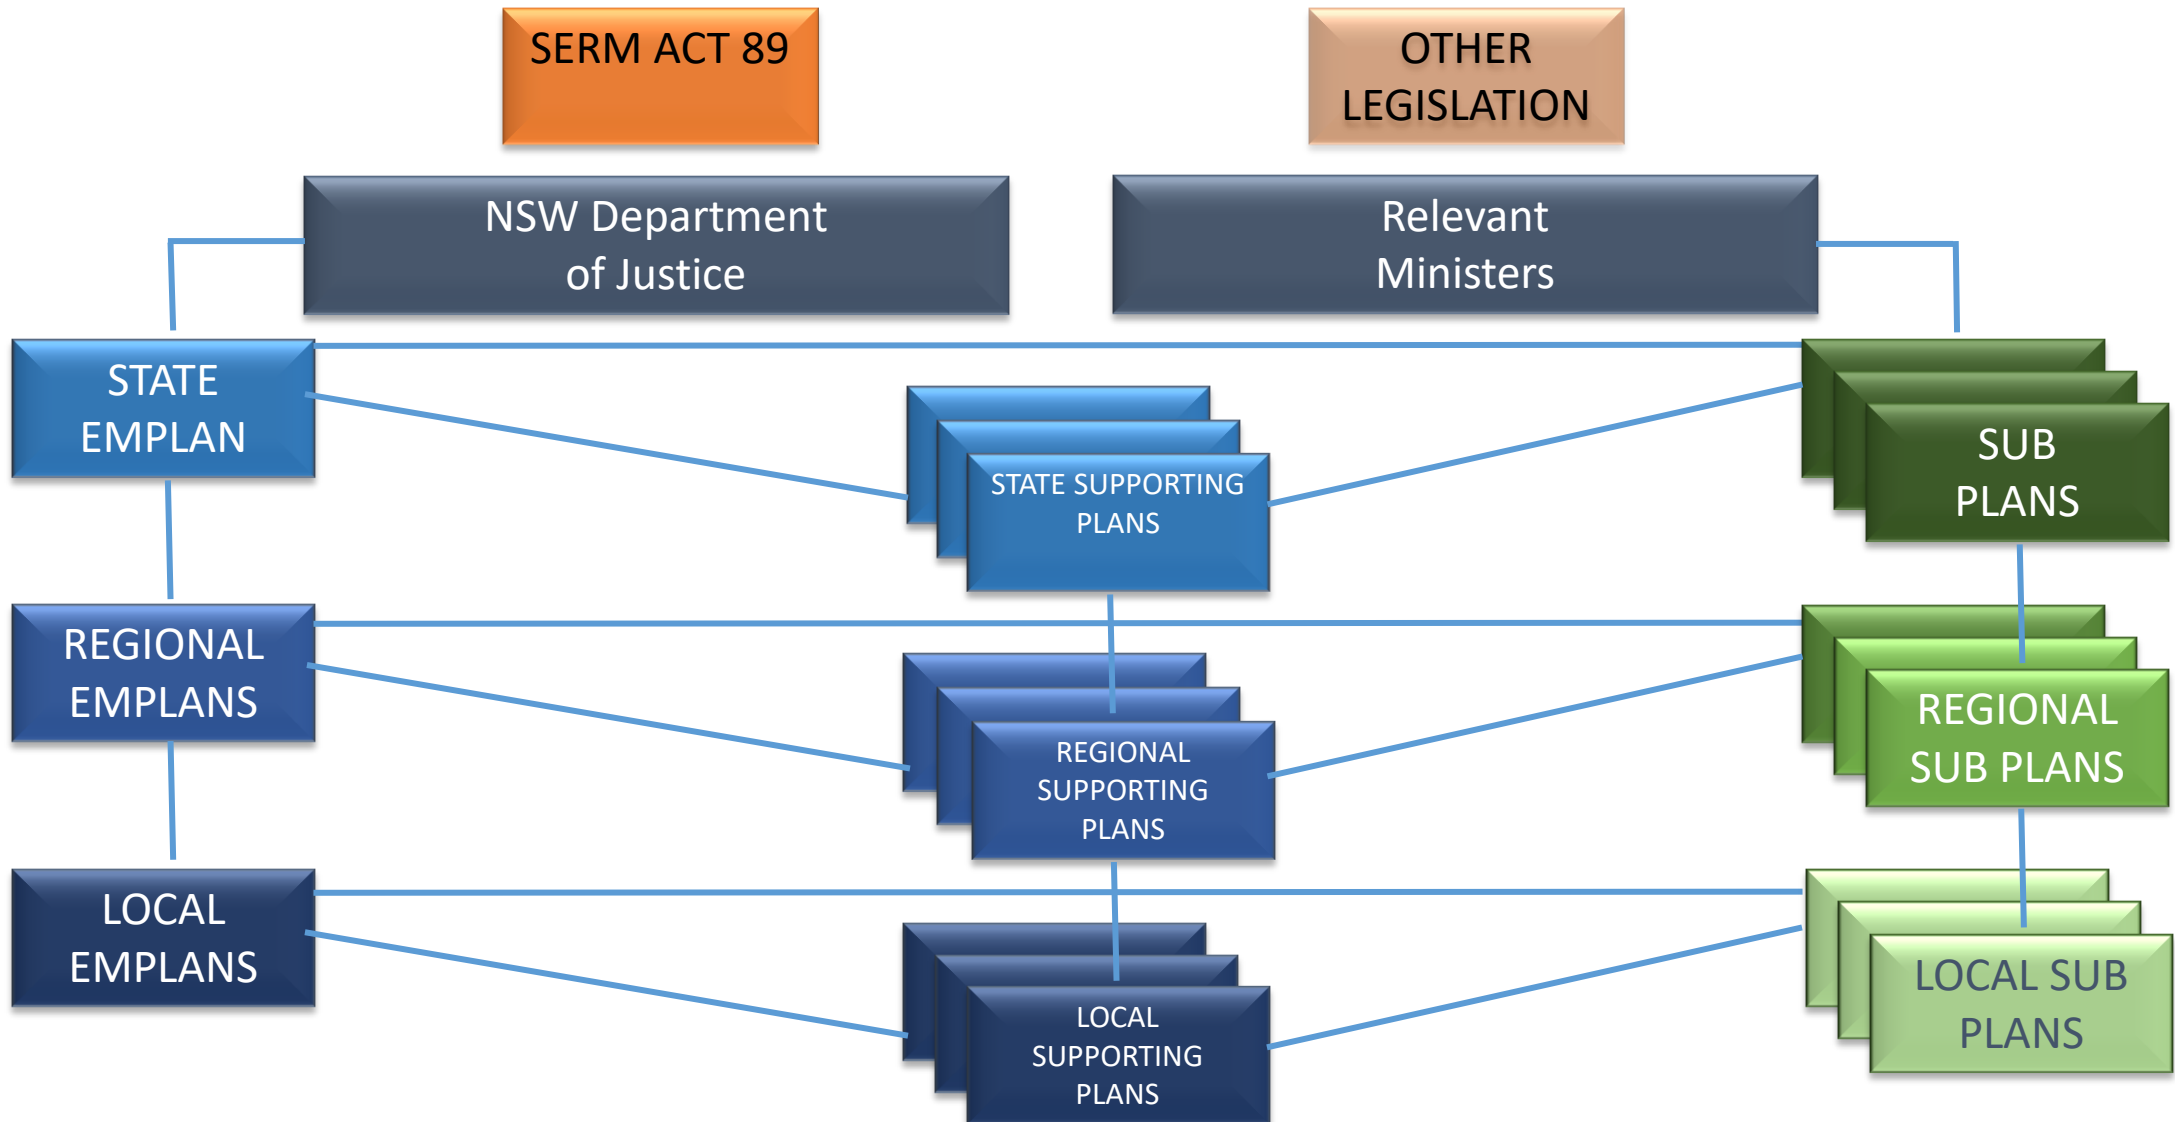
SERM ACT 89

OTHER LEGISLATION

NSW Department of Justice

Relevant Ministers

STATE EMPLAN

STATE SUPPORTING PLANS

SUB PLANS

REGIONAL EMPLANS

REGIONAL SUPPORTING PLANS

REGIONAL SUB PLANS

LOCAL EMPLANS

LOCAL SUPPORTING PLANS

LOCAL SUB PLANS